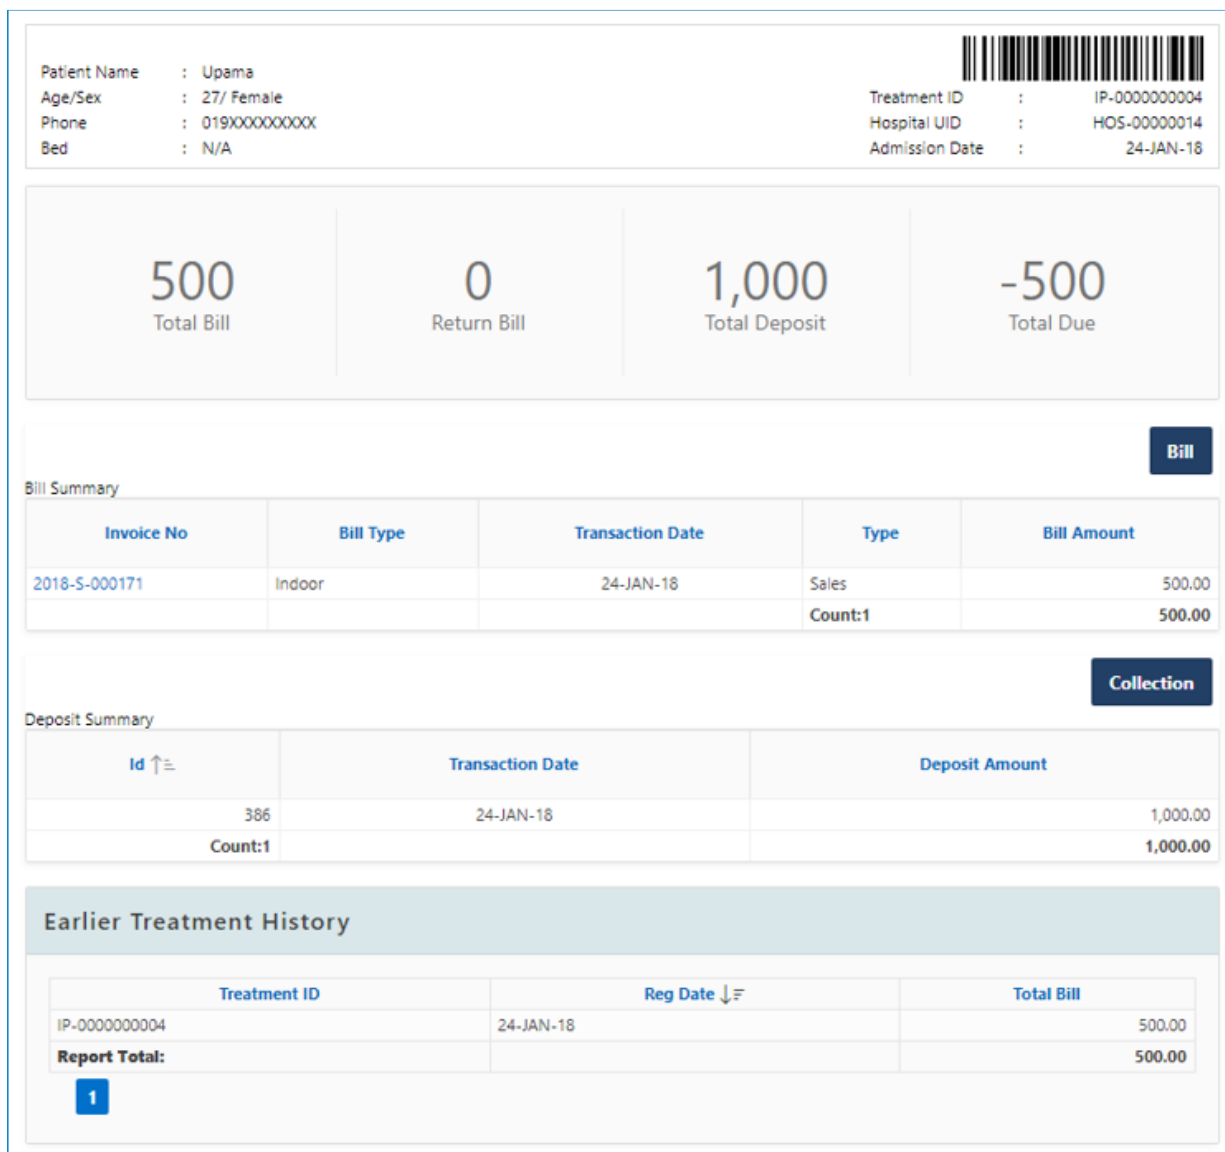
Patient Name : Upama
Age/Sex : 27/ Female
Phone : 019XXXXXXXXX
Bed : N/A

Treatment ID : IP-0000000004
Hospital UID : HOS-00000014
Admission Date : 24-JAN-18

500
Total Bill

0
Return Bill

1,000
Total Deposit

-500
Total Due

Bill

Bill Summary

| Invoice No | Bill Type | Transaction Date | Type | Bill Amount |
|---|---|---|---|---|
| 2018-S-000171 | Indoor | 24-JAN-18 | Sales | 500.00 |
| | | | Count:1 | 500.00 |

Collection

Deposit Summary

| Id | Transaction Date | Deposit Amount |
|---|---|---|
| 386 | 24-JAN-18 | 1,000.00 |
| Count:1 | | 1,000.00 |

Earlier Treatment History

| Treatment ID | Reg Date | Total Bill |
|---|---|---|
| IP-0000000004 | 24-JAN-18 | 500.00 |
| Report Total: | | 500.00 |

1